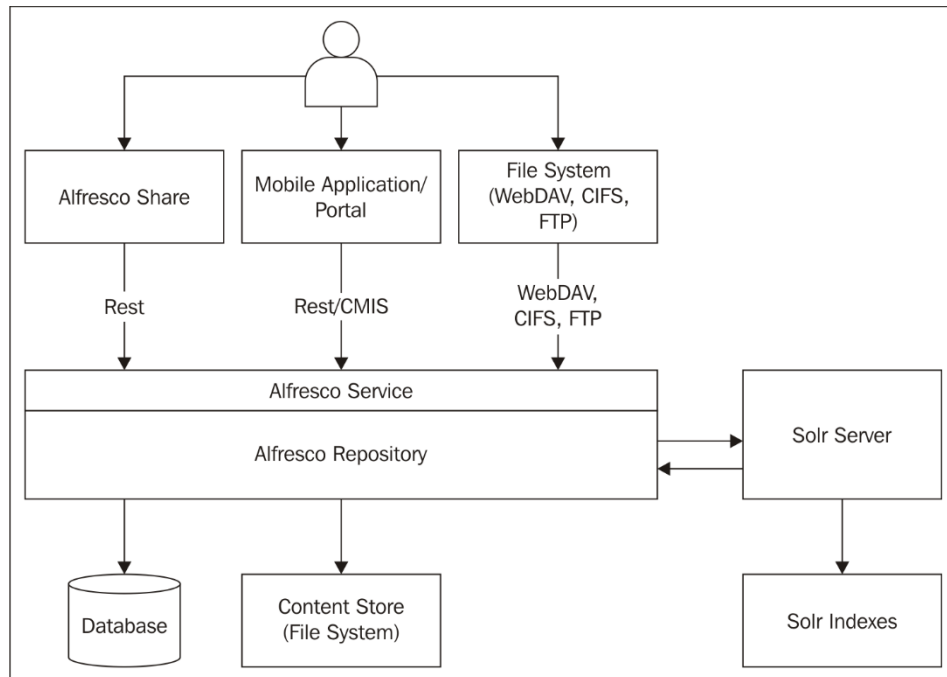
Alfresco Share

Mobile Application/ Portal

File System (WebDAV, CIFS, FTP)

Rest

Rest/CMIS

WebDAV, CIFS, FTP

Alfresco Service

Alfresco Repository

Solr Server

Database

Content Store (File System)

Solr Indexes